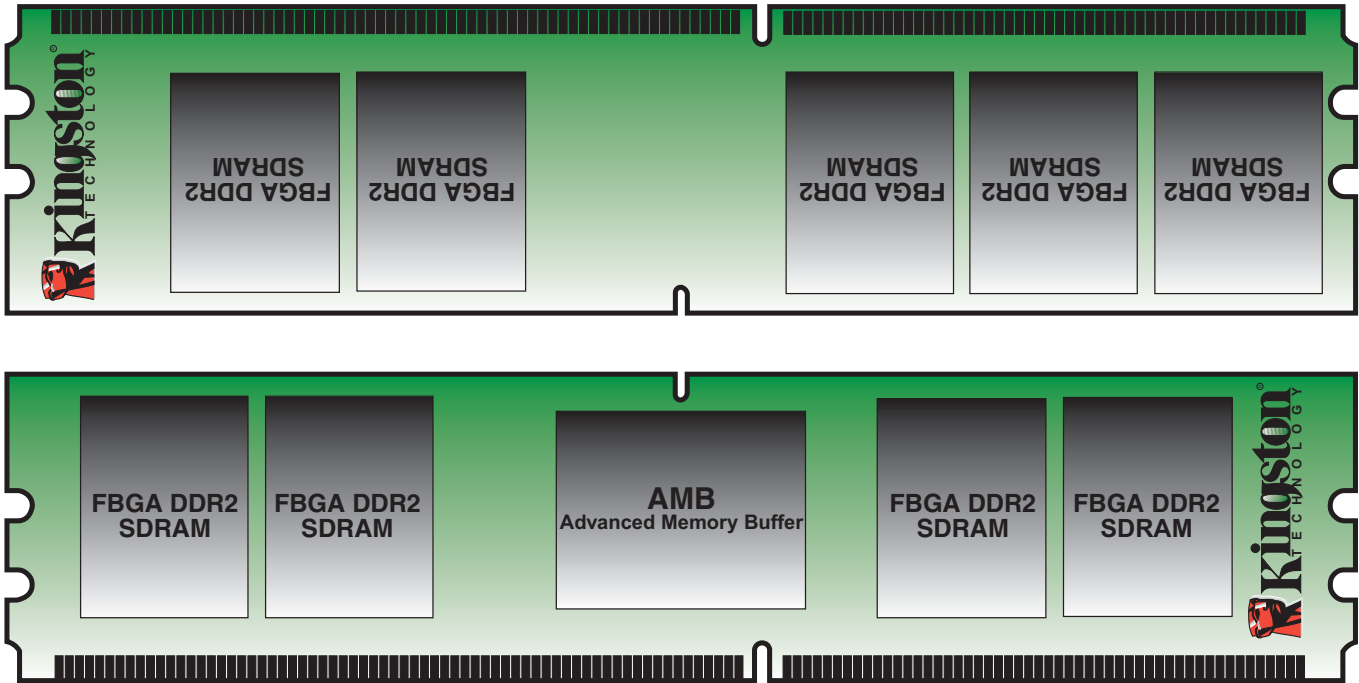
Kingston® TECHNOLOGY

FBGA DDR2 SDRAM

FBGA DDR2 SDRAM

FBGA DDR2 SDRAM

FBGA DDR2 SDRAM

FBGA DDR2 SDRAM

FBGA DDR2 SDRAM

FBGA DDR2 SDRAM

AMB
Advanced Memory Buffer

FBGA DDR2 SDRAM

FBGA DDR2 SDRAM

Kingston® TECHNOLOGY